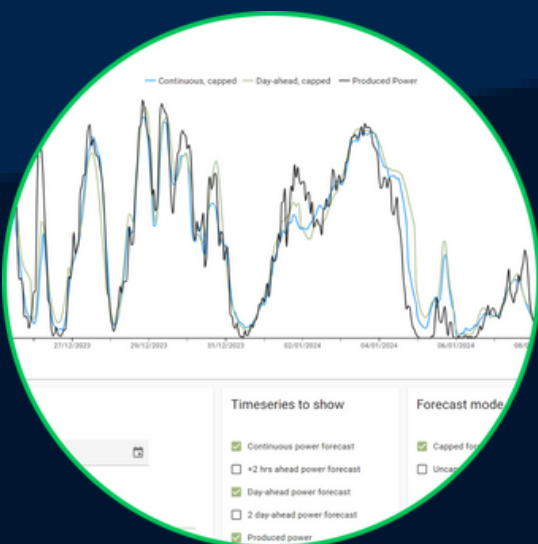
Continuous, capped
Day-ahead, capped
Produced Power

27/12/2023
29/12/2023
31/12/2023
02/01/2024
04/01/2024
06/01/2024
08/0

Timeseries to show

Continuous power forecast
+2 hrs ahead power forecast
Day-ahead power forecast
2 day-ahead power forecast
Produced power

Forecast mode

Capped fo
Uncap